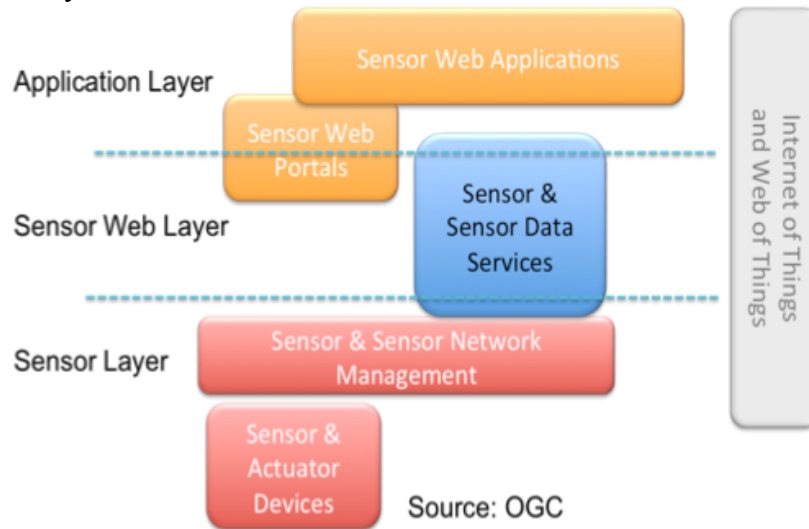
Sensor Web Applications

Application Layer

Sensor Web Portals

Sensor & Sensor Data Services

Sensor Web Layer

Internet of Things and Web of Things

Sensor Layer

Sensor & Sensor Network Management

Sensor & Actuator Devices

Source: OGC